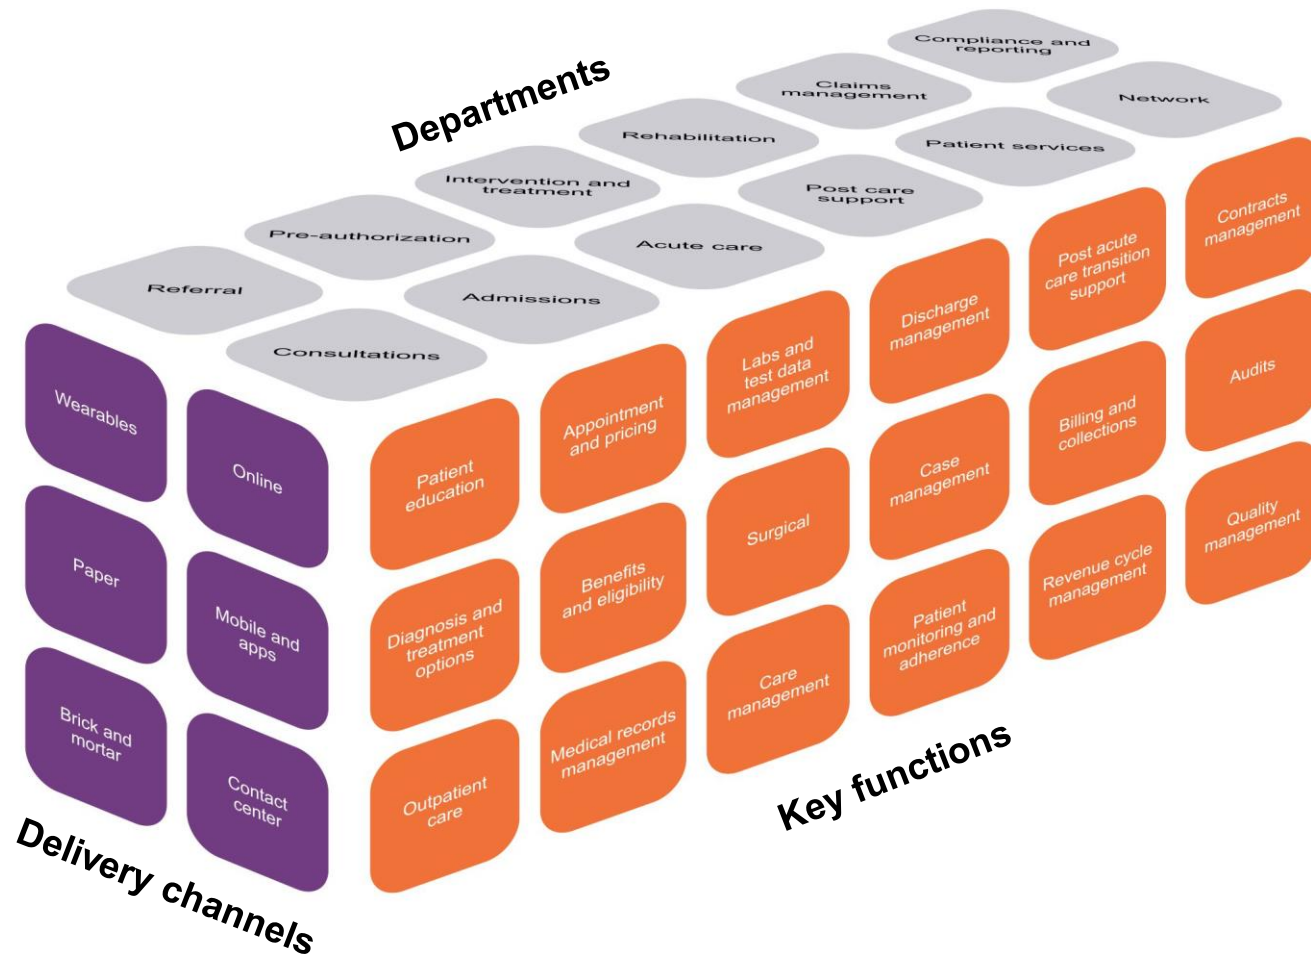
Departments

Compliance and reporting

Claims management

Network

Rehabilitation

Patient services

Intervention and treatment

Post care support

Pre-authorization

Acute care

Referral

Admissions

Consultations

Wearables

Online

Paper

Mobile and apps

Brick and mortar

Contact center

Delivery channels

Patient education

Appointment and pricing

Labs and test data management

Discharge management

Post acute care transition support

Contracts management

Diagnosis and treatment options

Benefits and eligibility

Surgical

Case management

Billing and collections

Audits

Outpatient care

Medical records management

Care management

Patient monitoring and adherence

Revenue cycle management

Quality management

Key functions